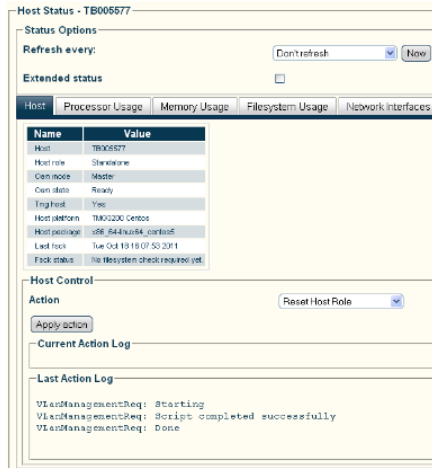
Host Status - TB005577

Status Options

Refresh every:

Don't refresh

Now

Extended status

Host

Processor Usage

Memory Usage

Filesystem Usage

Network Interfaces

| Name | Value |
|---|---|
| Host | TB005577 |
| Host role | Standalone |
| Cam mode | Master |
| Cam state | Ready |
| Tmg host | Yes |
| Host platform | TM00200 Centos |
| Host package | x86_64-linux64_centos5 |
| Last fsck | Tue Oct 18 18:07:53 2011 |
| Fsck status | No filesystem check required yet |

Host Control

Action

Reset Host Role

Apply action

Current Action Log

Last Action Log

VLanManagementReq: Starting
VLanManagementReq: Script completed successfully
VLanManagementReq: Done